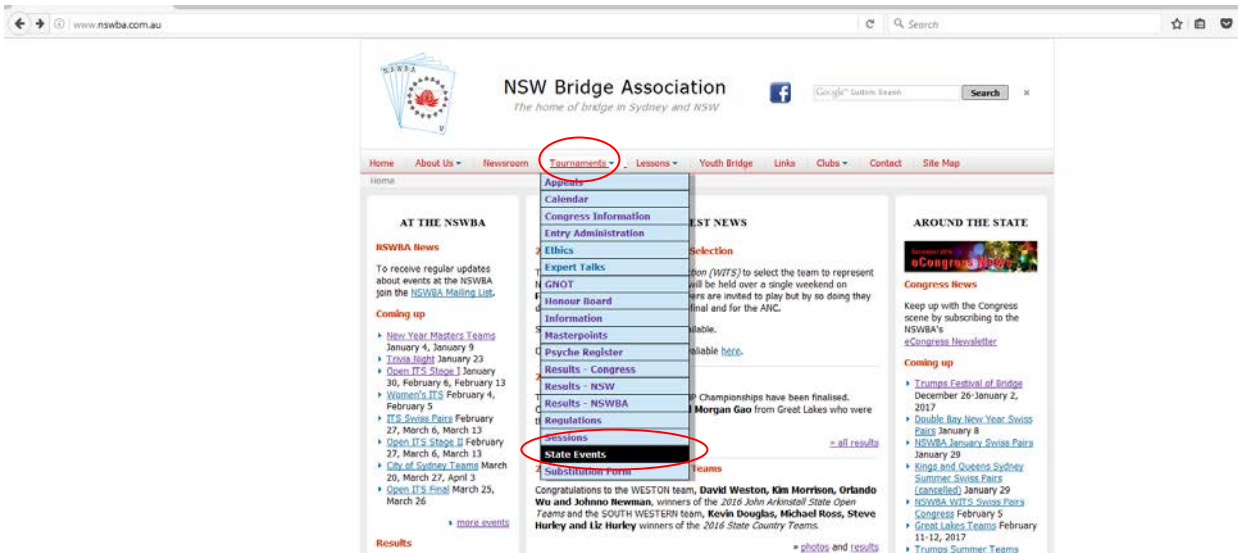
www.nswba.com.au

Search

NSWBA

NSW Bridge Association
The home of bridge in Sydney and NSW

Google Custom Search
Search

Home | About Us | Newsroom | Tournaments | Lessons | Youth Bridge | Links | Clubs | Contact | Site Map

Home

AT THE NSWBA

NSWBA News

To receive regular updates about events at the NSWBA join the NSWBA Mailing List.

Coming up

- New Year Masters Teams January 4, January 9
- Trivia Night January 23
- Open ITS Stage I January 30, February 6, February 13
- Women's ITS February 4, February 5
- ITS Swiss Pairs February 27, March 6, March 13
- Open ITS Stage II February 27, March 6, March 13
- City of Sydney Teams March 20, March 27, April 3
- Open ITS Final March 25, March 26

» more events

Results

Appeals
Calendar
Congress Information
Entry Administration
Ethics
Expert Talks
GNOT
Honour Board
Information
Masterpoints
Psyche Register
Results - Congress
Results - NSW
Results - NSWBA
Regulations
Sessions
State Events
Substitution Form

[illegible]EST NEWS

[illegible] Selection

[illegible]tion (WITS) to select the team to represent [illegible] will be held over a single weekend on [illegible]ers are invited to play but by so doing they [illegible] final and for the ANC.

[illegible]ailable.

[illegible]ailable here.

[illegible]P Championships have been finalised. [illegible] Morgan Gao from Great Lakes who were

» all results

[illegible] Teams

Congratulations to the WESTON team, David Weston, Kim Morrison, Orlando Wu and Johnno Newman, winners of the 2016 John Arkinstall State Open Teams and the SOUTH WESTERN team, Kevin Douglas, Michael Ross, Steve Hurley and Liz Hurley winners of the 2016 State Country Teams.

» photos and results

AROUND THE STATE

eCongress News

Congress News

Keep up with the Congress scene by subscribing to the NSWBA's eCongress Newsletter

Coming up

- Trumps Festival of Bridge December 26-January 2, 2017
- Double Bay New Year Swiss Pairs January 8
- NSWBA January Swiss Pairs January 29
- Kings and Queens Sydney Summer Swiss Pairs (cancelled) January 29
- NSWBA WITS Swiss Pairs Congress February 5
- Great Lakes Teams February 11-12, 2017
- Trumps Summer Teams